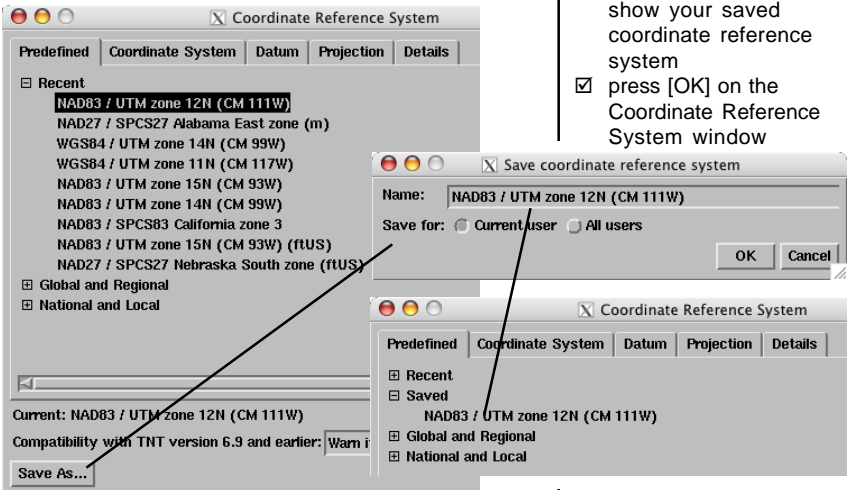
show your saved coordinate reference system
☑ press [OK] on the Coordinate Reference System window

Coordinate Reference System

Predefined | Coordinate System | Datum | Projection | Details

⊟ Recent
NAD83 / UTM zone 12N (CM 111W)
NAD27 / SPCS27 Alabama East zone (m)
WGS84 / UTM zone 14N (CM 99W)
WGS84 / UTM zone 11N (CM 117W)
NAD83 / UTM zone 15N (CM 93W)
NAD83 / UTM zone 14N (CM 99W)
NAD83 / SPCS83 California zone 3
NAD83 / UTM zone 15N (CM 93W) (ftUS)
NAD27 / SPCS27 Nebraska South zone (ftUS)
⊞ Global and Regional
⊞ National and Local

Current: NAD83 / UTM zone 12N (CM 111W)
Compatibility with TNT version 6.9 and earlier: Warn i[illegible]
Save As...

Save coordinate reference system
Name: NAD83 / UTM zone 12N (CM 111W)
Save for: Current user All users
OK Cancel

Coordinate Reference System
Predefined | Coordinate System | Datum | Projection | Details
⊞ Recent
⊟ Saved
NAD83 / UTM zone 12N (CM 111W)
⊞ Global and Regional
⊞ National and Local